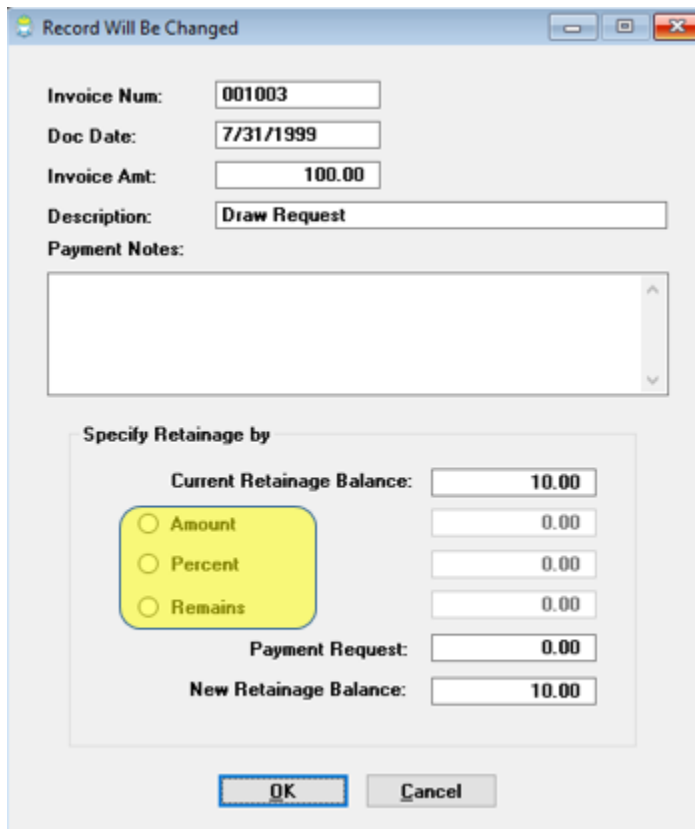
Record Will Be Changed

Invoice Num: 001003
Doc Date: 7/31/1999
Invoice Amt: 100.00
Description: Draw Request
Payment Notes:

Specify Retainage by

Current Retainage Balance: 10.00
Amount 0.00
Percent 0.00
Remains 0.00
Payment Request: 0.00
New Retainage Balance: 10.00

OK
Cancel